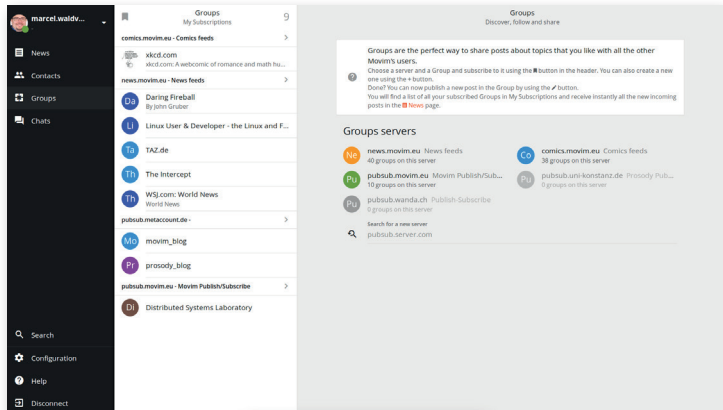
marcel.waldv...

News
Contacts
Groups
Chats

Search
Configuration
Help
Disconnect

Groups
My Subscriptions
9

comics.movim.eu - Comics feeds
xkcd.com
xkcd.com: A webcomic of romance and math hu...
news.movim.eu - News feeds
Da Daring Fireball
By John Gruber
Li Linux User & Developer - the Linux and F...
Ta TAZ.de
Th The Intercept
Th WSJ.com: World News
World News
pubsub.metaccount.de -
Mo movim_blog
Pr prosody_blog
pubsub.movim.eu - Movim Publish/Subscribe
Di Distributed Systems Laboratory

Groups
Discover, follow and share

Groups are the perfect way to share posts about topics that you like with all the other Movim's users.
Choose a server and a Group and subscribe to it using the button in the header. You can also create a new one using the + button.
Done? You can now publish a new post in the Group by using the button.
You will find a list of all your subscribed Groups in My Subscriptions and receive instantly all the new incoming posts in the News page.

Groups servers

Ne news.movim.eu News feeds
40 groups on this server
Co comics.movim.eu Comics feeds
38 groups on this server
Pu pubsub.movim.eu Movim Publish/Sub...
10 groups on this server
Pu pubsub.uni-konstanz.de Prosody Pub...
0 groups on this server
Pu pubsub.wanda.ch Publish-Subscribe
0 groups on this server

Search for a new server
pubsub.server.com